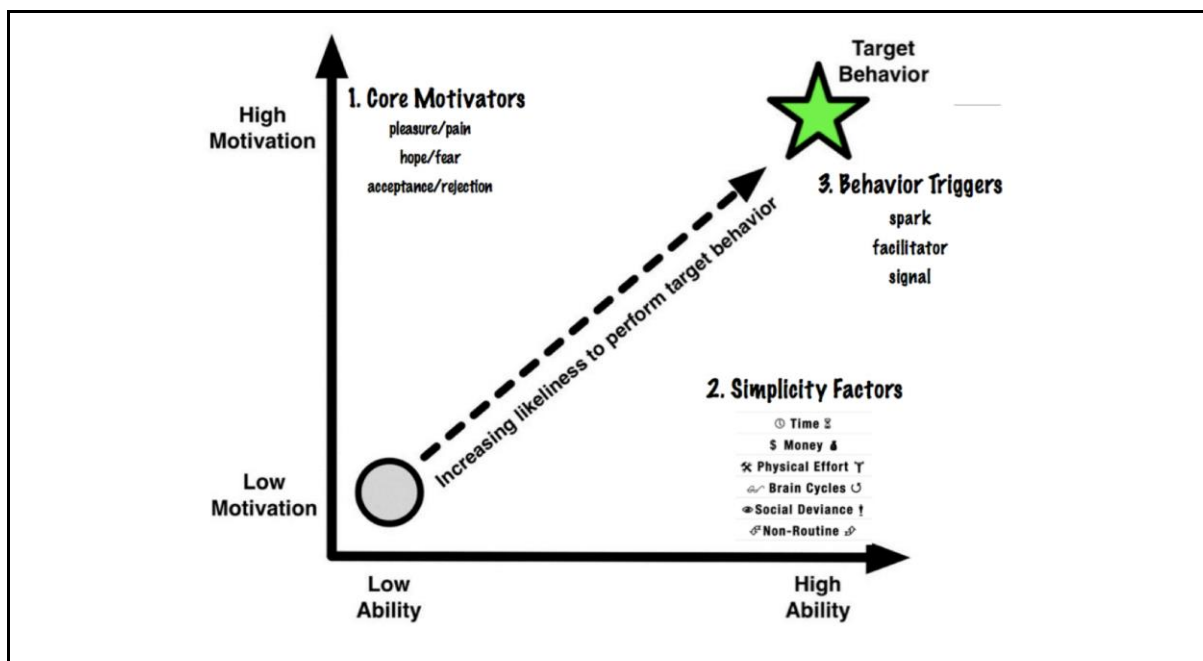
High Motivation

1. Core Motivators
pleasure/pain
hope/fear
acceptance/rejection

Target Behavior

3. Behavior Triggers
spark
facilitator
signal

Increasing likeliness to perform target behavior

2. Simplicity Factors
Time
$ Money
Physical Effort
Brain Cycles
Social Deviance !
Non-Routine

Low Motivation

Low Ability

High Ability